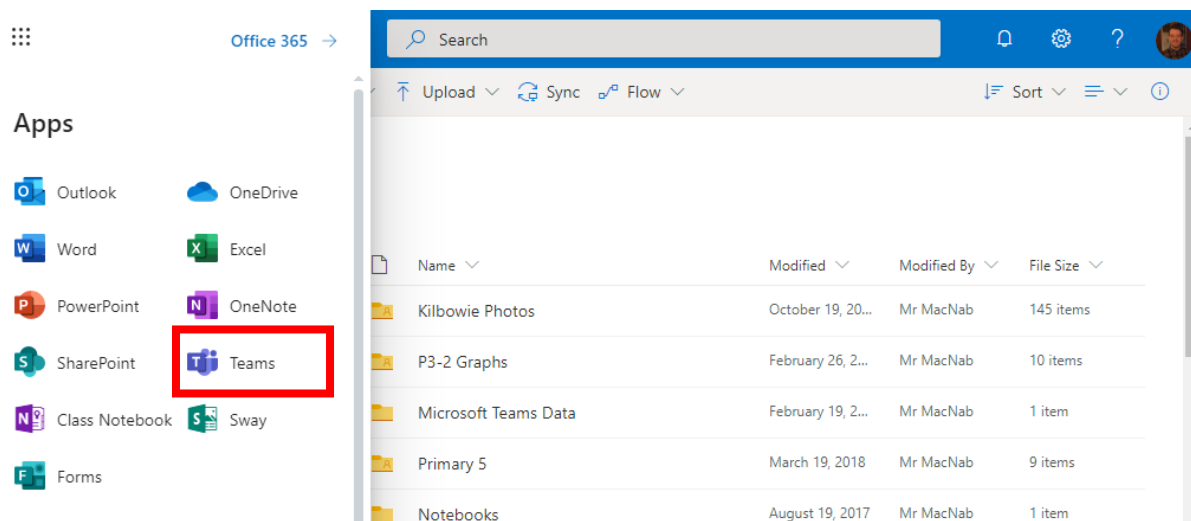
Office 365 →

Apps

Outlook
OneDrive
Word
Excel
PowerPoint
OneNote
SharePoint
Teams
Class Notebook
Sway
Forms

Search

Upload
Sync
Flow
Sort

| Name | Modified | Modified By | File Size |
|---|---|---|---|
| Kilbowie Photos | October 19, 20... | Mr MacNab | 145 items |
| P3-2 Graphs | February 26, 2... | Mr MacNab | 10 items |
| Microsoft Teams Data | February 19, 2... | Mr MacNab | 1 item |
| Primary 5 | March 19, 2018 | Mr MacNab | 9 items |
| Notebooks | August 19, 2017 | Mr MacNab | 1 item |